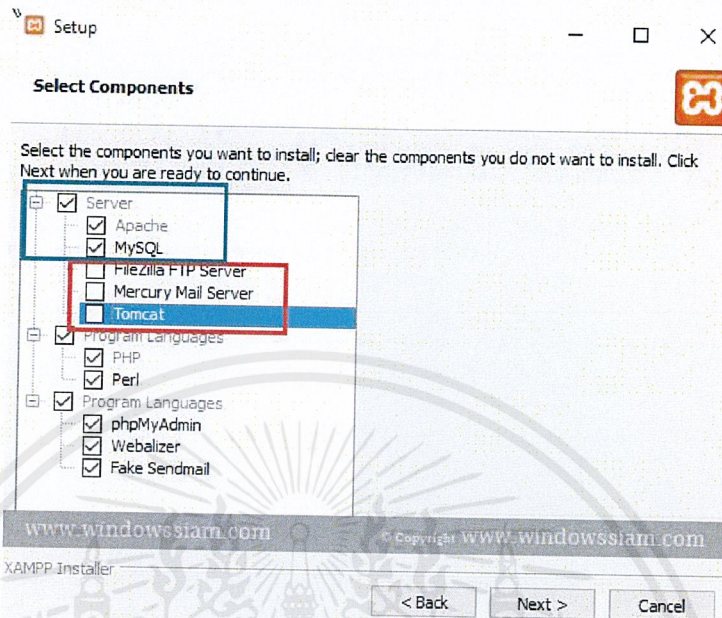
Setup

Select Components

Select the components you want to install; clear the components you do not want to install. Click Next when you are ready to continue.

Server
Apache
MySQL
FileZilla FTP Server
Mercury Mail Server
Tomcat
Program Languages
PHP
Perl
Program Languages
phpMyAdmin
Webalizer
Fake Sendmail

www.windowssiam.com
© Copyright www.windowssiam.com

XAMPP Installer

< Back
Next >
Cancel